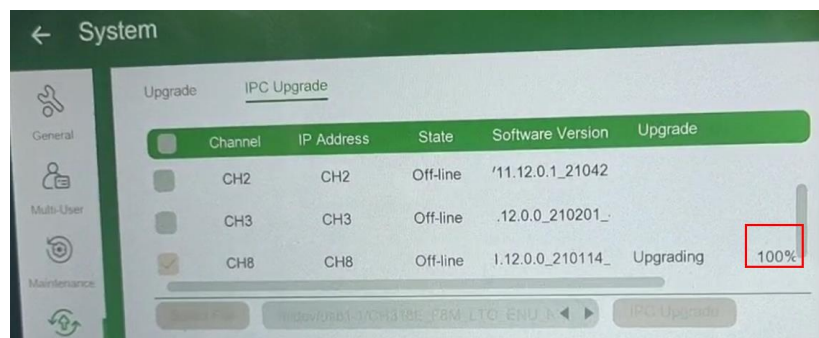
← System

General

Multi-User

Maintenance

Upgrade IPC Upgrade

| | Channel | IP Address | State | Software Version | Upgrade | |
|---|---|---|---|---|---|---|
| | CH2 | CH2 | Off-line | '11.12.0.1_21042 | | |
| | CH3 | CH3 | Off-line | .12.0.0_210201_ | | |
| | CH8 | CH8 | Off-line | 1.12.0.0_210114_ | Upgrading | 100% |

Select File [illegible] ◀ ▶ IPC Upgrade